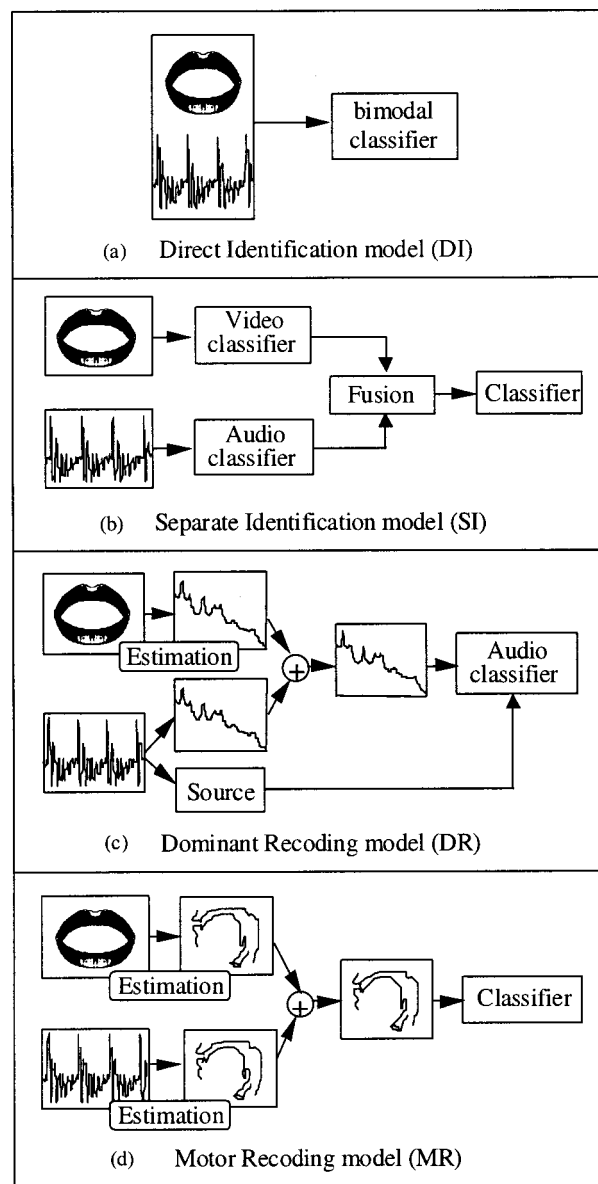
bimodal classifier

(a) Direct Identification model (DI)

Video classifier

Fusion

Classifier

Audio classifier

(b) Separate Identification model (SI)

Estimation

+

Audio classifier

Source

(c) Dominant Recoding model (DR)

Estimation

+

Classifier

Estimation

(d) Motor Recoding model (MR)